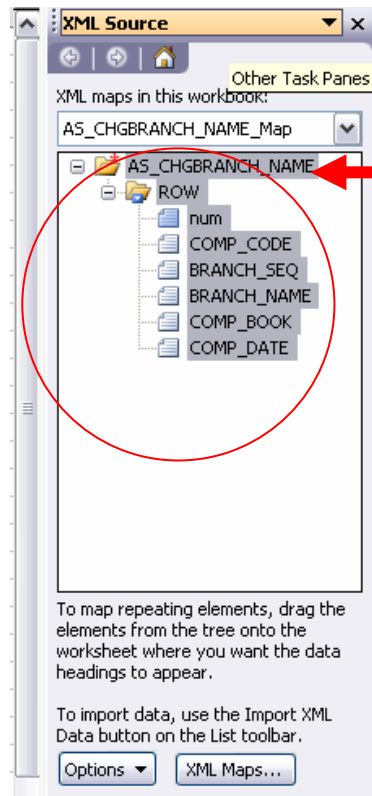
XML Source

Other Task Panes

XML maps in this workbook:

AS_CHGBRANCH_NAME_Map

AS_CHGBRANCH_NAME
ROW
num
COMP_CODE
BRANCH_SEQ
BRANCH_NAME
COMP_BOOK
COMP_DATE

To map repeating elements, drag the elements from the tree onto the worksheet where you want the data headings to appear.

To import data, use the Import XML Data button on the List toolbar.

Options

XML Maps...